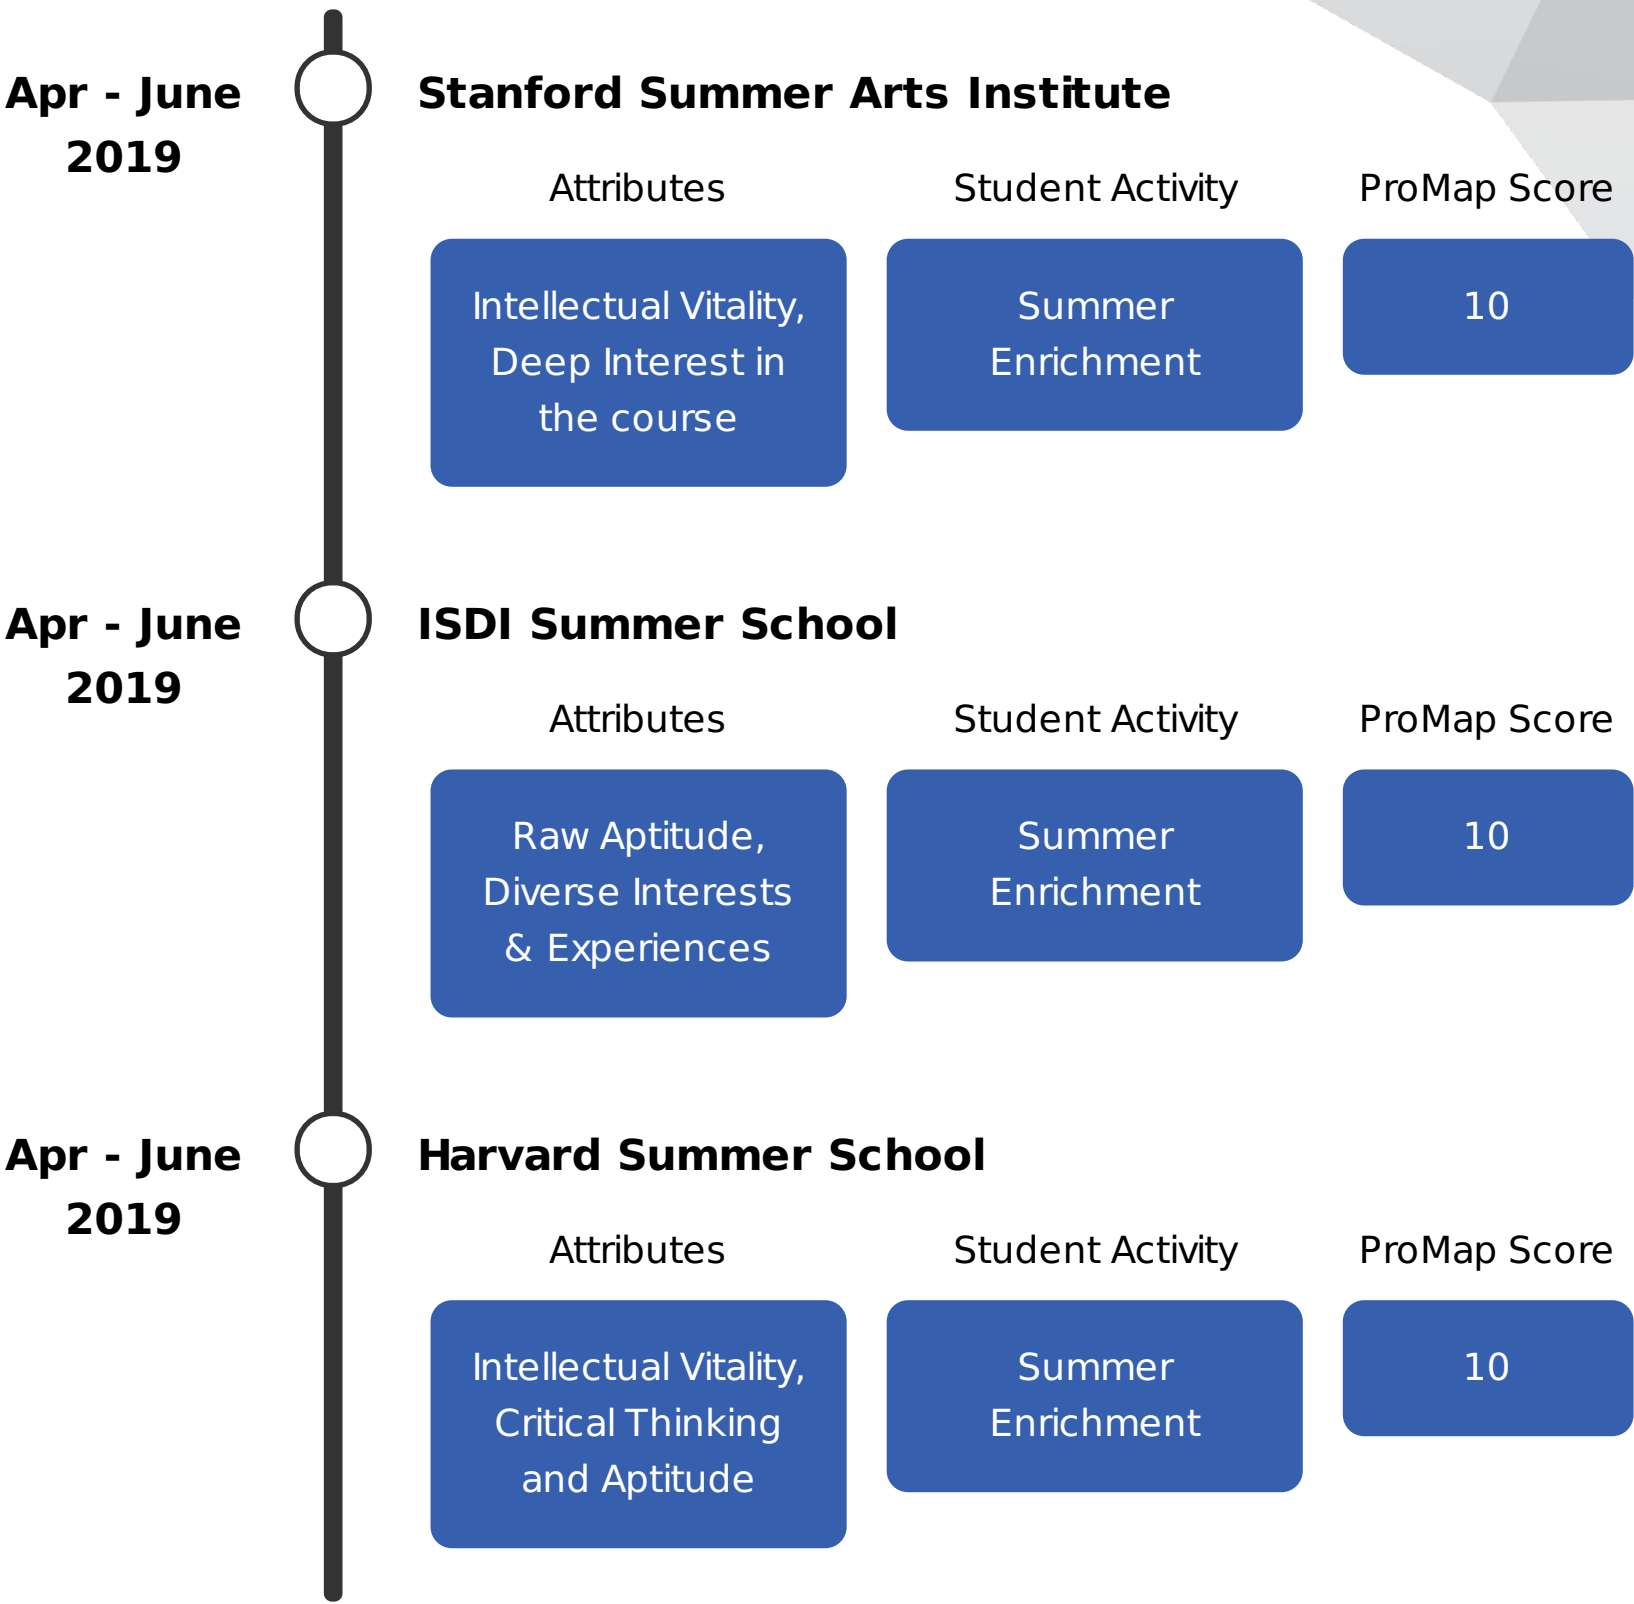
Apr - June 2019

Stanford Summer Arts Institute

| Attributes | Student Activity | ProMap Score |
|---|---|---|
| Intellectual Vitality, Deep Interest in the course | Summer Enrichment | 10 |

Apr - June 2019

ISDI Summer School

| Attributes | Student Activity | ProMap Score |
|---|---|---|
| Raw Aptitude, Diverse Interests & Experiences | Summer Enrichment | 10 |

Apr - June 2019

Harvard Summer School

| Attributes | Student Activity | ProMap Score |
|---|---|---|
| Intellectual Vitality, Critical Thinking and Aptitude | Summer Enrichment | 10 |